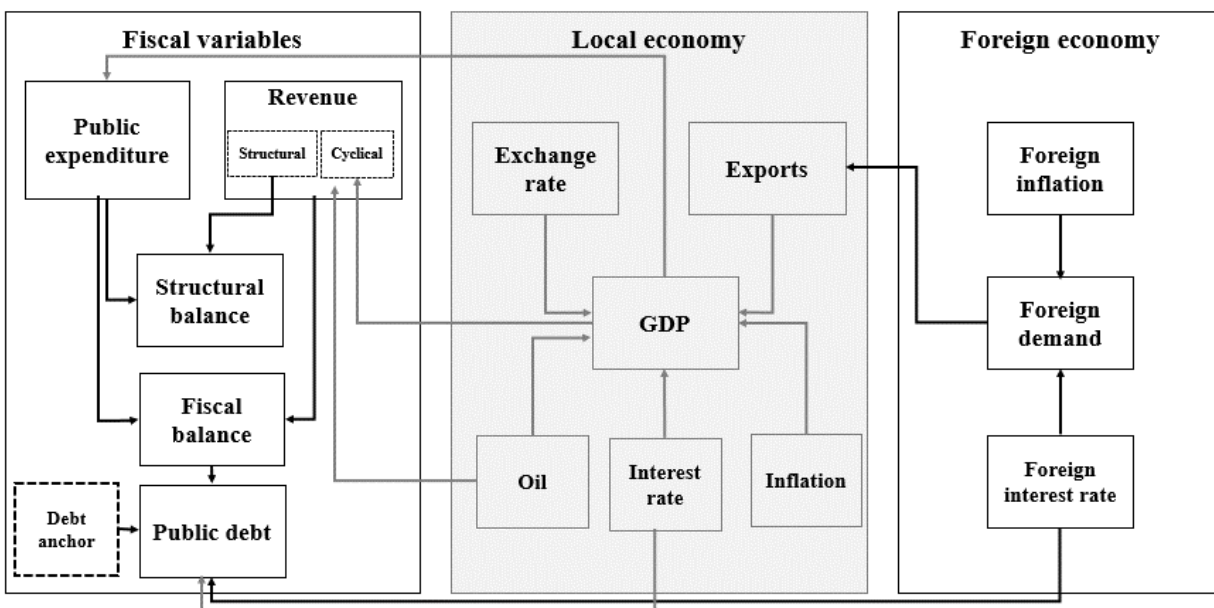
Fiscal variables

Public expenditure

Revenue

Structural

Cyclical

Structural balance

Fiscal balance

Debt anchor

Public debt

Local economy

Exchange rate

Exports

GDP

Oil

Interest rate

Inflation

Foreign economy

Foreign inflation

Foreign demand

Foreign interest rate